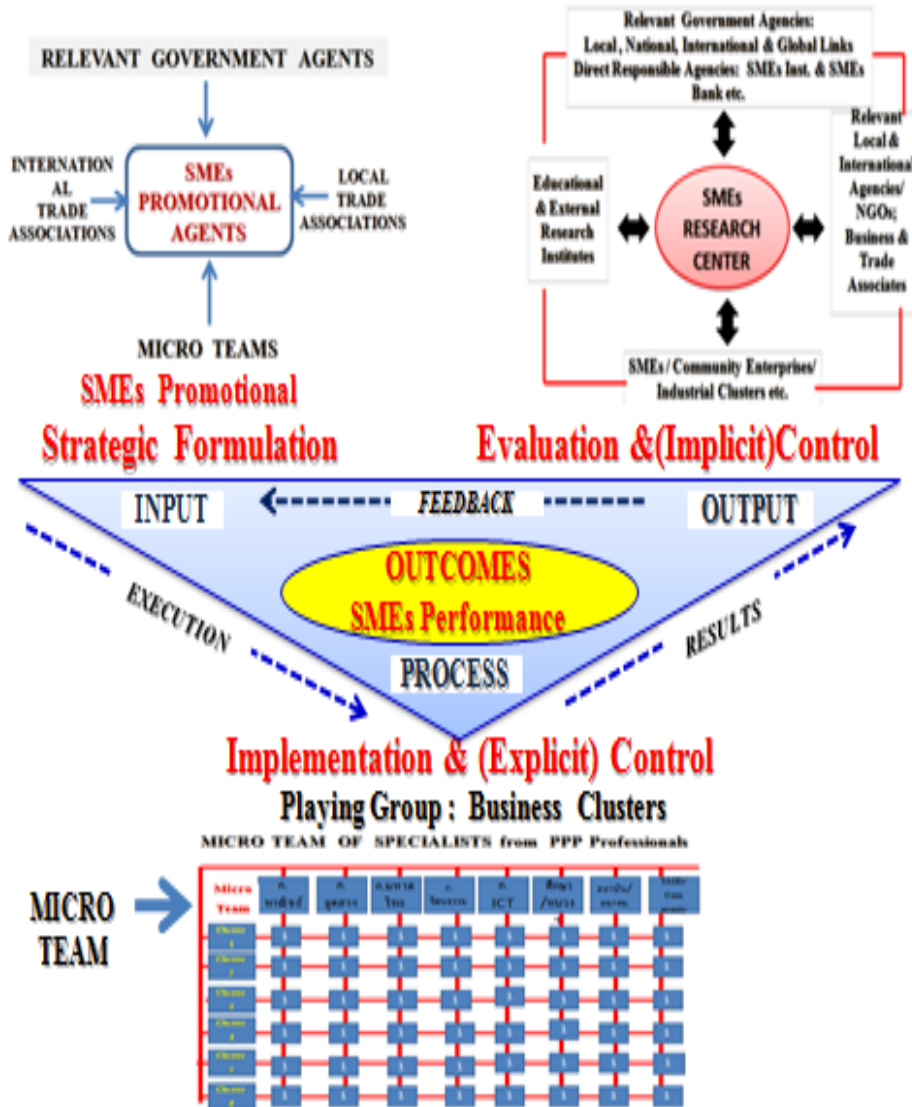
RELEVANT GOVERNMENT AGENTS

INTERNATIONAL TRADE ASSOCIATIONS

SMEs PROMOTIONAL AGENTS

LOCAL TRADE ASSOCIATIONS

MICRO TEAMS

SMEs Promotional

Relevant Government Agencies: Local, National, International & Global Links Direct Responsible Agencies: SMEs Inst. & SMEs Bank etc.

Educational & External Research Institutes

SMEs RESEARCH CENTER

Relevant Local & International Agencies/ NGOs; Business & Trade Associates

SMEs / Community Enterprises/ Industrial Clusters etc.

Strategic Formulation

Evaluation &(Implicit)Control

INPUT

FEEDBACK

OUTPUT

OUTCOMES SMEs Performance

EXECUTION

RESULTS

PROCESS

Implementation & (Explicit) Control

Playing Group : Business Clusters

MICRO TEAM OF SPECIALISTS from PPP Professionals

MICRO TEAM

Micro Team

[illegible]